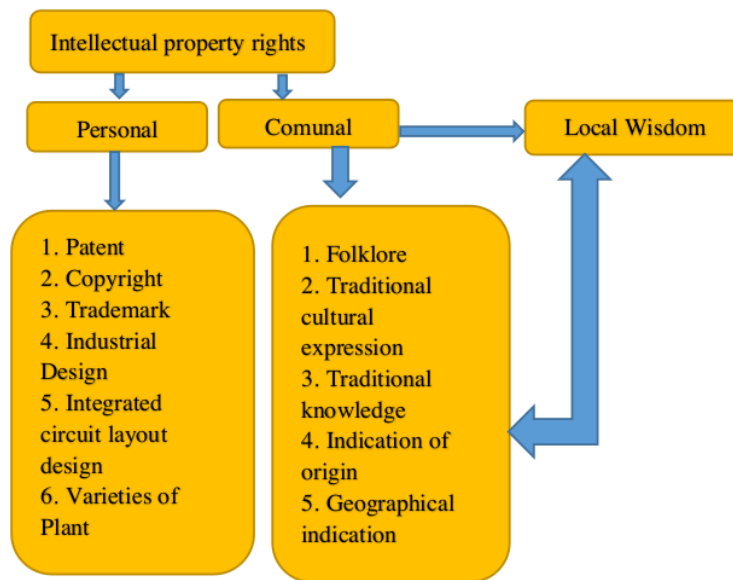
Intellectual property rights

Personal

Comunal

Local Wisdom

1. Patent
2. Copyright
3. Trademark
4. Industrial Design
5. Integrated circuit layout design
6. Varieties of Plant

1. Folklore
2. Traditional cultural expression
3. Traditional knowledge
4. Indication of origin
5. Geographical indication